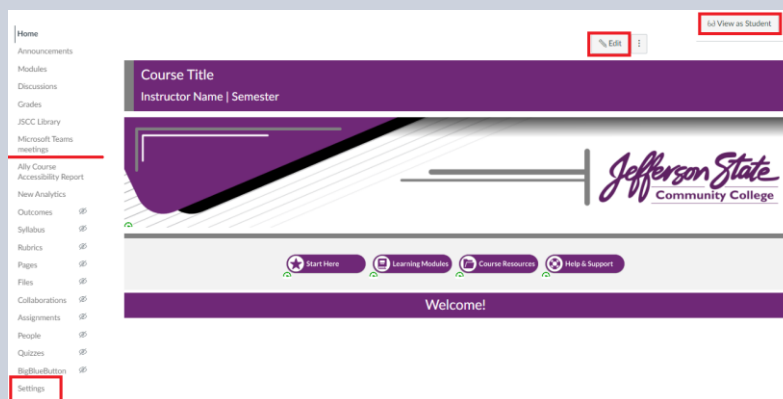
View as Student

Home
Announcements
Modules
Discussions
Grades
JSCC Library
Microsoft Teams meetings
Ally Course Accessibility Report
New Analytics
Outcomes
Syllabus
Rubrics
Pages
Files
Collaborations
Assignments
People
Quizzes
BigBlueButton
Settings

Edit

Course Title

Instructor Name | Semester

Jefferson State Community College

Start Here
Learning Modules
Course Resources
Help & Support

Welcome!